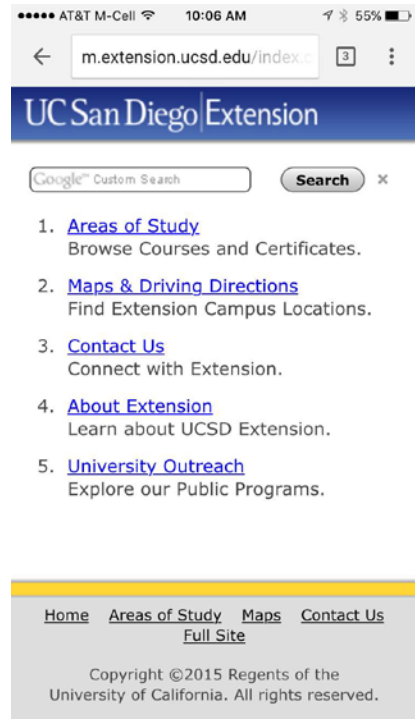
●●●●● AT&T M-Cell 10:06 AM 55%

← m.extension.ucsd.edu/index.c 3 ⋮

UC San Diego | Extension

Google™ Custom Search Search ×

1. Areas of Study
Browse Courses and Certificates.

2. Maps & Driving Directions
Find Extension Campus Locations.

3. Contact Us
Connect with Extension.

4. About Extension
Learn about UCSD Extension.

5. University Outreach
Explore our Public Programs.

Home Areas of Study Maps Contact Us
Full Site

Copyright ©2015 Regents of the University of California. All rights reserved.